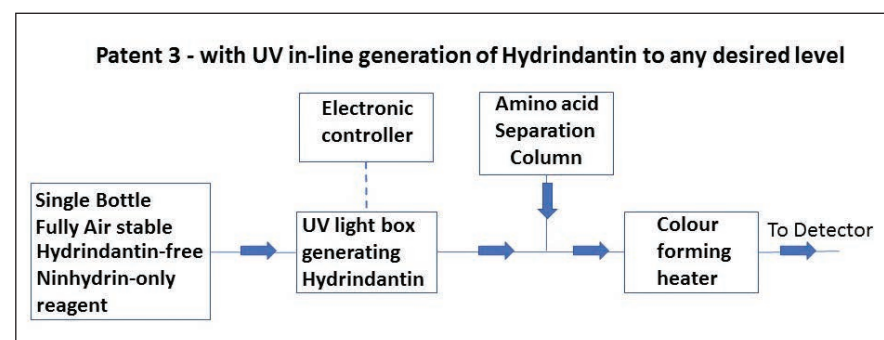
Patent 3 - with UV in-line generation of Hydrindantin to any desired level

Electronic controller

Amino acid Separation Column

Single Bottle Fully Air stable Hydrindantin-free Ninhydrin-only reagent

UV light box generating Hydrindantin

Colour forming heater

To Detector